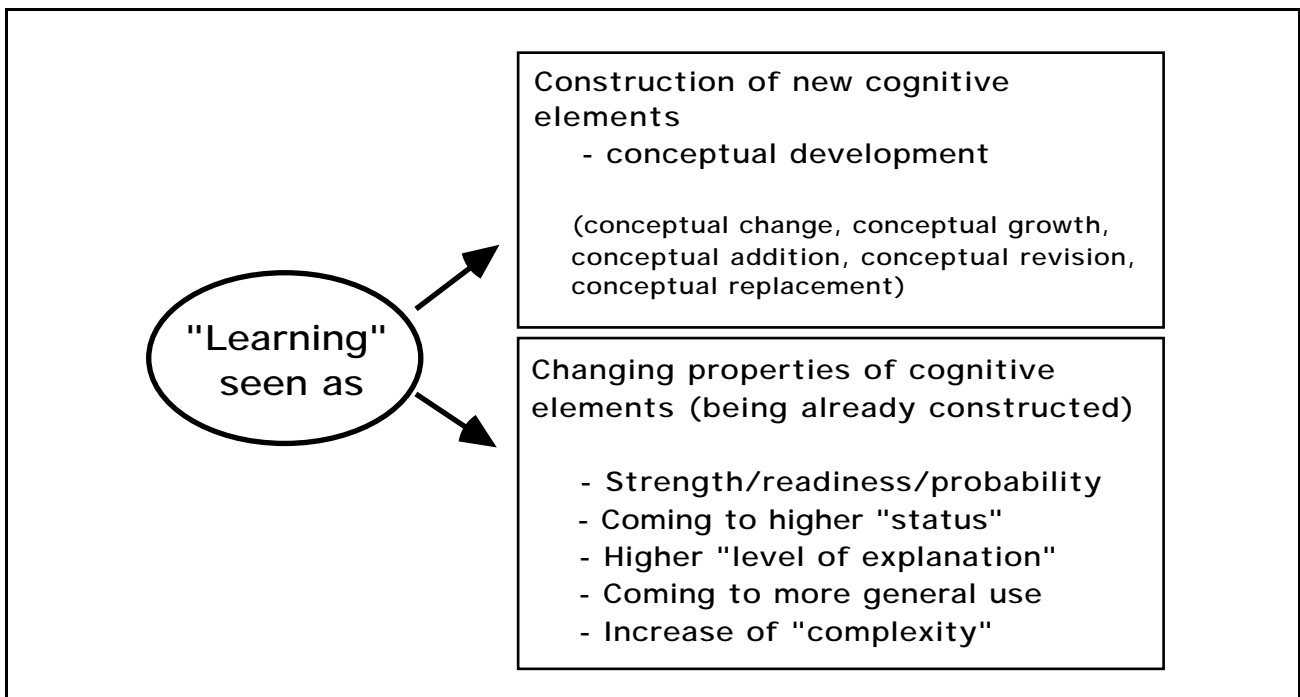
"Learning" seen as

Construction of new cognitive elements
- conceptual development

(conceptual change, conceptual growth, conceptual addition, conceptual revision, conceptual replacement)

Changing properties of cognitive elements (being already constructed)

- Strength/readiness/probability
- Coming to higher "status"
- Higher "level of explanation"
- Coming to more general use
- Increase of "complexity"